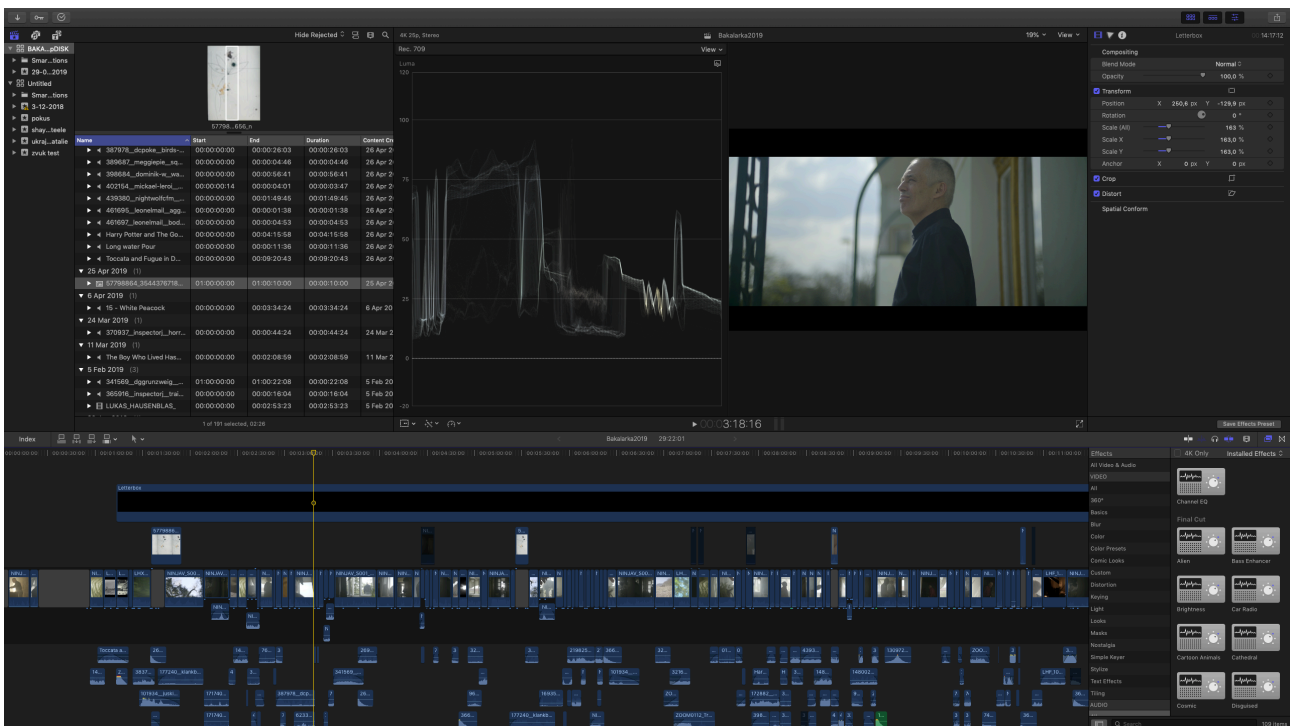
BAKA...pDISK
Smar...tions
29-0...2019
Untitled
Smar...tions
3-12-2018
pokus
shay...teele
ukraj...atalie
zvuk test

Hide Rejected

57798...656_n

| Name | Start | End | Duration | Content Cr |
|---|---|---|---|---|
| 387978_dcpoke_birds-... | 00:00:00:00 | 00:00:26:03 | 00:00:26:03 | 26 Apr 2 |
| 389687_meggiepie_sq... | 00:00:00:00 | 00:00:04:46 | 00:00:04:46 | 26 Apr 2 |
| 398684_dominik-w_wa... | 00:00:00:00 | 00:00:56:41 | 00:00:56:41 | 26 Apr 2 |
| 402154_mickael-leroi_... | 00:00:00:14 | 00:00:04:01 | 00:00:03:47 | 26 Apr 2 |
| 439380_nightwolfcfm_... | 00:00:00:00 | 00:00:01:49:45 | 00:01:49:45 | 26 Apr 2 |
| 461695_leonelmail_agg... | 00:00:00:00 | 00:00:01:38 | 00:00:01:38 | 26 Apr 2 |
| 461697_leonelmail_bod... | 00:00:00:00 | 00:00:04:53 | 00:00:04:53 | 26 Apr 2 |
| Harry Potter and The Go... | 00:00:00:00 | 00:04:15:58 | 00:04:15:58 | 26 Apr 2 |
| Long water Pour | 00:00:00:00 | 00:00:11:36 | 00:00:11:36 | 26 Apr 2 |
| Toccata and Fugue in D... | 00:00:00:00 | 00:09:20:43 | 00:09:20:43 | 26 Apr 2 |
| 25 Apr 2019 (1) | | | | |
| 57798864_3544376718... | 01:00:00:00 | 01:00:10:00 | 00:00:10:00 | 25 Apr 2 |
| 6 Apr 2019 (1) | | | | |
| 15 - White Peacock | 00:00:00:00 | 00:03:34:24 | 00:03:34:24 | 6 Apr 20 |
| 24 Mar 2019 (1) | | | | |
| 370937_inspectorj_horr... | 00:00:00:00 | 00:00:44:24 | 00:00:44:24 | 24 Mar 2 |
| 11 Mar 2019 (1) | | | | |
| The Boy Who Lived Has... | 00:00:00:00 | 00:02:08:59 | 00:02:08:59 | 11 Mar 2 |
| 5 Feb 2019 (3) | | | | |
| 341569_dggrunzweig_... | 01:00:00:00 | 01:00:22:08 | 00:00:22:08 | 5 Feb 20 |
| 365916_inspectorj_trai... | 00:00:00:00 | 00:00:16:04 | 00:00:16:04 | 5 Feb 20 |
| LUKAS_HAUSENBLAS_ | 00:00:00:00 | 00:02:53:23 | 00:02:53:23 | 5 Feb 20 |

1 of 191 selected, 02:26

4K 25p, Stereo
Rec. 709
View
Luma
120
100
75
50
25
0
-20

Bakalarka2019
19% View

00:03:18:16

Letterbox
14:17:12
Compositing
Blend Mode Normal
Opacity 100,0 %
Transform
Position X 250,6 px Y -129,9 px
Rotation 0 °
Scale (All) 163 %
Scale X 163,0 %
Scale Y 163,0 %
Anchor X 0 px Y 0 px
Crop
Distort
Spatial Conform
Save Effects Preset

Index
Bakalarka2019 29:22:01

Letterbox

Effects
4K Only Installed Effects
All Video & Audio
VIDEO
All
360°
Basics
Blur
Color
Color Presets
Comic Looks
Custom
Distortion
Keying
Light
Looks
Masks
Nostalgia
Simple Keyer
Stylize
Text Effects
Tiling
AUDIO
Channel EQ
Final Cut
Alien
Bass Enhancer
Brightness
Car Radio
Cartoon Animals
Cathedral
Cosmic
Disguised
109 items

Toccata a...
341569_...
171740_
387978_dcp...
177240_klankb...
101934_justi...
ZOOM0112_Tr...
130972...